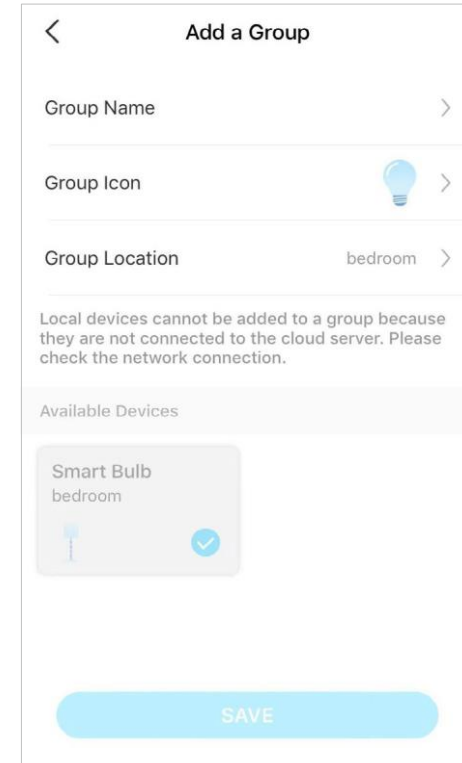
Add a Group

Group Name

Group Icon

Group Location bedroom

Local devices cannot be added to a group because they are not connected to the cloud server. Please check the network connection.

Available Devices

Smart Bulb
bedroom

SAVE